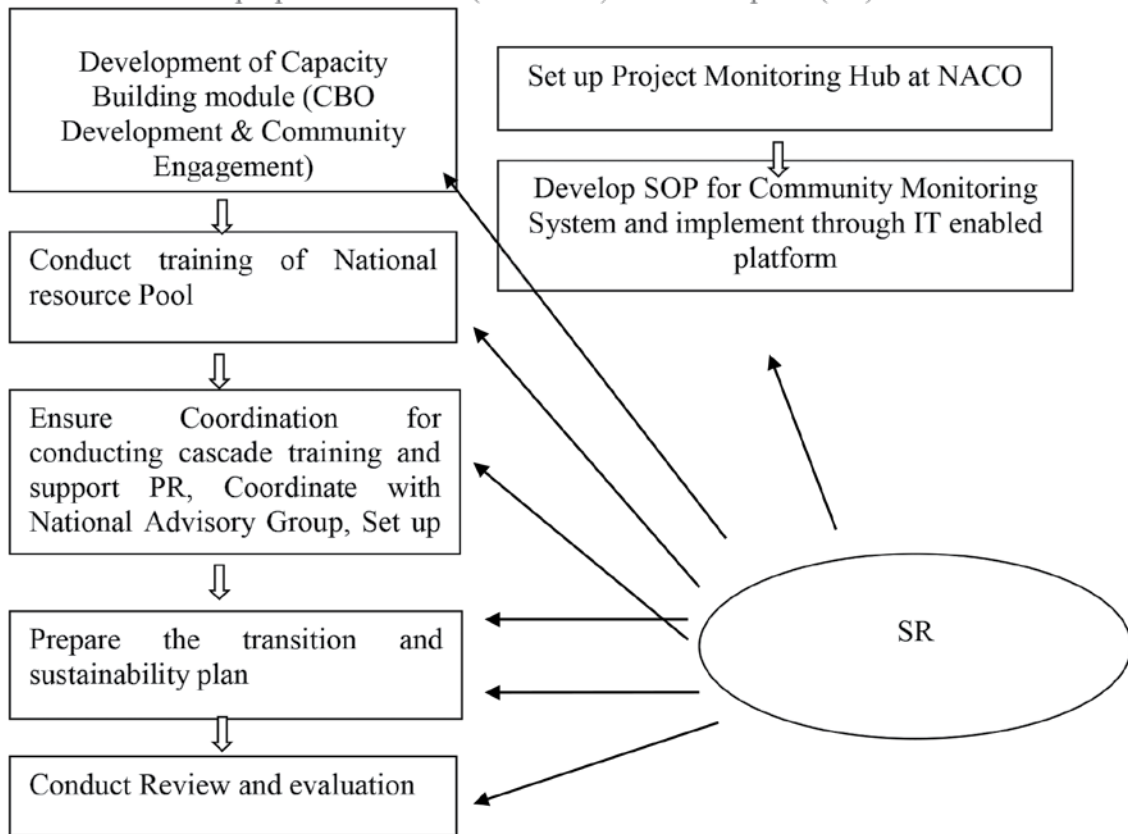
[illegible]

Development of Capacity Building module (CBO Development & Community Engagement)

Conduct training of National resource Pool

Ensure Coordination for conducting cascade training and support PR, Coordinate with National Advisory Group, Set up

Prepare the transition and sustainability plan

Conduct Review and evaluation

Set up Project Monitoring Hub at NACO

Develop SOP for Community Monitoring System and implement through IT enabled platform

SR